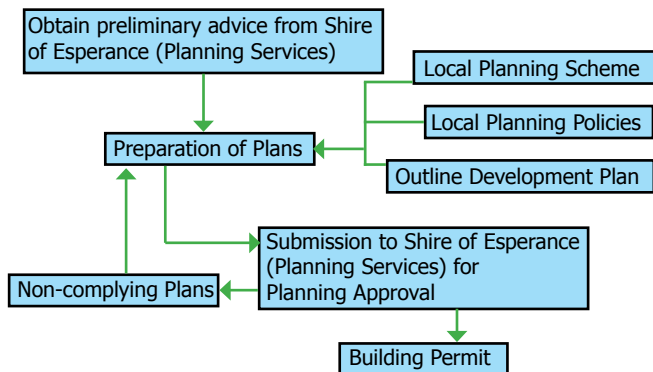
Obtain preliminary advice from Shire of Esperance (Planning Services)

Local Planning Scheme

Local Planning Policies

Preparation of Plans

Outline Development Plan

Submission to Shire of Esperance (Planning Services) for Planning Approval

Non-complying Plans

Building Permit